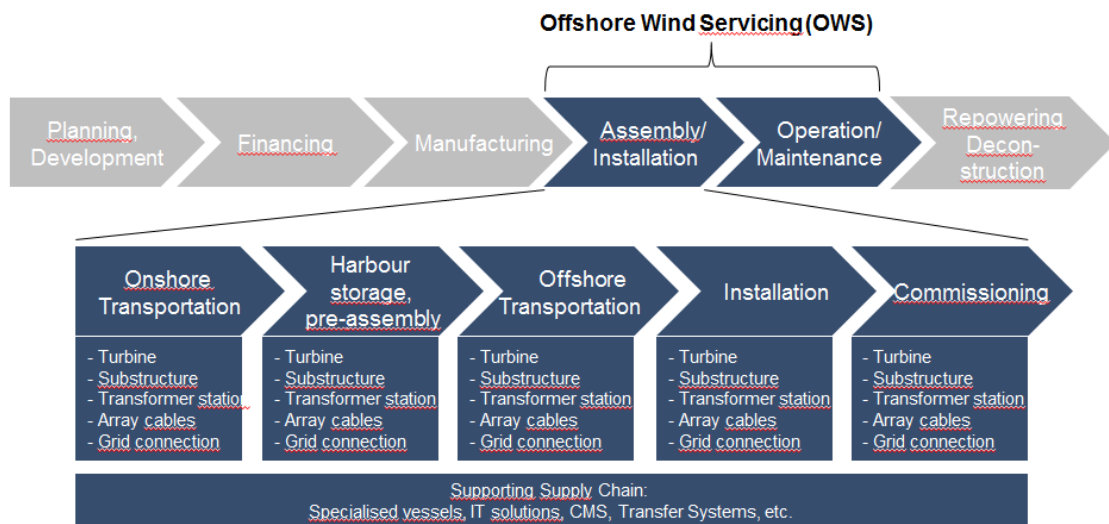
Offshore Wind Servicing (OWS)

Planning, Development

Financing

Manufacturing

Assembly/ Installation

Operation/ Maintenance

Repowering Deconstruction

Onshore Transportation

Harbour storage, pre-assembly

Offshore Transportation

Installation

Commissioning

- Turbine
- Substructure
- Transformer station
- Array cables
- Grid connection

- Turbine
- Substructure
- Transformer station
- Array cables
- Grid connection

- Turbine
- Substructure
- Transformer station
- Array cables
- Grid connection

- Turbine
- Substructure
- Transformer station
- Array cables
- Grid connection

- Turbine
- Substructure
- Transformer station
- Array cables
- Grid connection

Supporting Supply Chain:
Specialised vessels, IT solutions, CMS, Transfer Systems, etc.